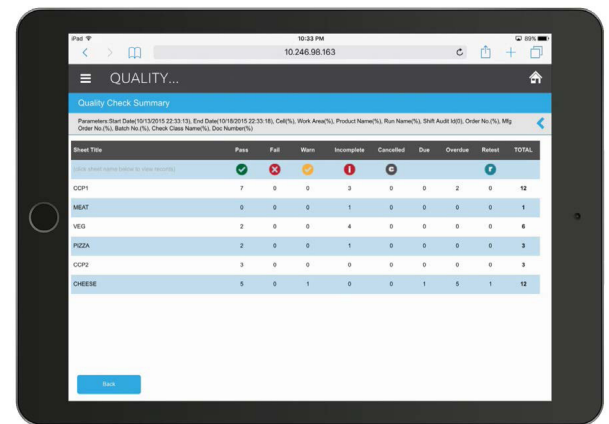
iPad
10:33 PM
89%
10.246.98.163

QUALITY...

Quality Check Summary

Parameters:Start Date(10/13/2015 22:33:13), End Date(10/18/2015 22:33:15), Cell(%), Work Area(%), Product Name(%), Run Name(%), Shift Audit Id(0), Order No.(%), Mfg Order No.(%), Batch No.(%), Check Class Name(%), Doc Number(%)

| Sheet Title | Pass | Fail | Warn | Incomplete | Cancelled | Due | Overdue | Retest | TOTAL |
|---|---|---|---|---|---|---|---|---|---|
| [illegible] | | | | | | | | | |
| CCP1 | 7 | 0 | 0 | 3 | 0 | 0 | 2 | 0 | 12 |
| MEAT | 0 | 0 | 0 | 1 | 0 | 0 | 0 | 0 | 1 |
| VEG | 2 | 0 | 0 | 4 | 0 | 0 | 0 | 0 | 6 |
| PIZZA | 2 | 0 | 0 | 1 | 0 | 0 | 0 | 0 | 3 |
| CCP2 | 3 | 0 | 0 | 0 | 0 | 0 | 0 | 0 | 3 |
| CHEESE | 5 | 0 | 1 | 0 | 0 | 1 | 5 | 1 | 12 |

Back